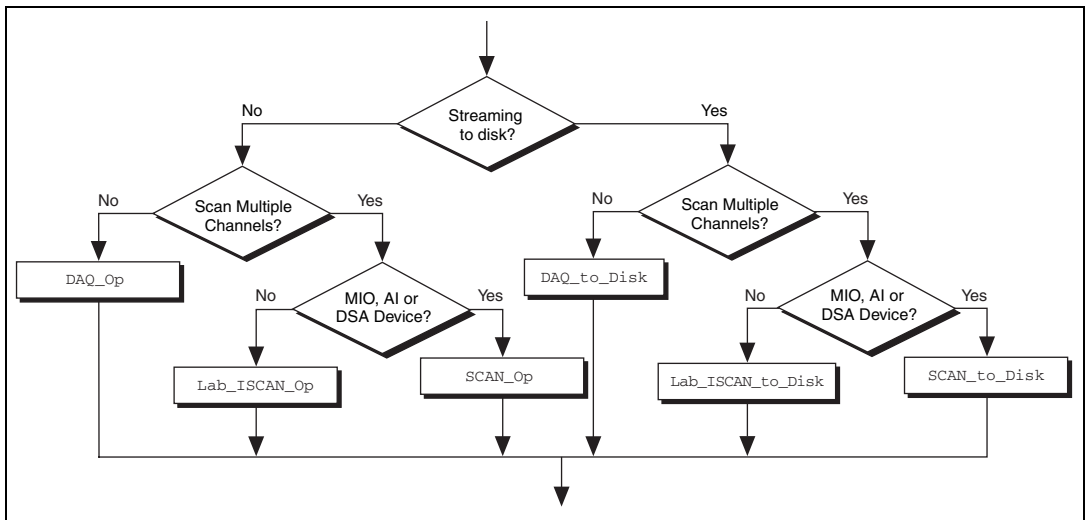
Streaming to disk?

No

Yes

Scan Multiple Channels?

No

Yes

DAQ_Op

MIO, AI or DSA Device?

No

Yes

Lab_ISCAN_Op

SCAN_Op

Scan Multiple Channels?

No

Yes

DAQ_to_Disk

MIO, AI or DSA Device?

No

Yes

Lab_ISCAN_to_Disk

SCAN_to_Disk